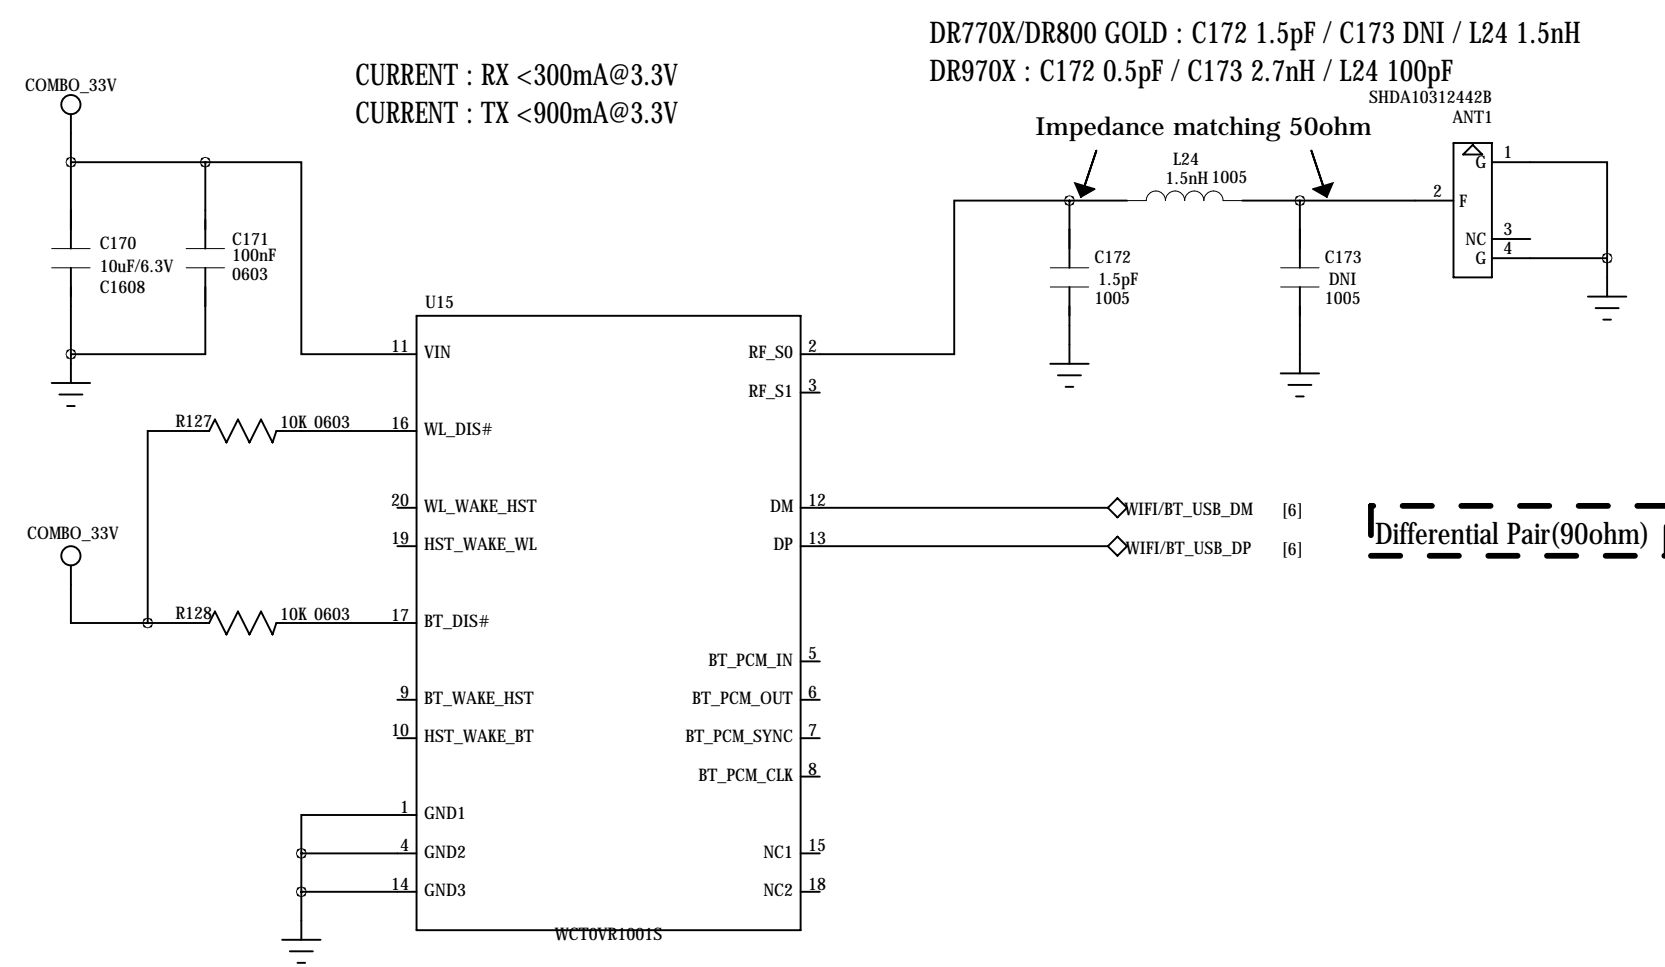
DR770X/DR800 GOLD : C172 1.5pF / C173 DNI / L24 1.5nH
DR970X : C172 0.5pF / C173 2.7nH / L24 100pF

CURRENT : RX <300mA@3.3V
CURRENT : TX <900mA@3.3V

COMBO_33V

SHDA10312442B
ANT1

Impedance matching 50ohm

L24
1.5nH 1005

C170
10uF/6.3V
C1608

C171
100nF
0603

C172
1.5pF
1005

C173
DNI
1005

U15

11 VIN
16 WL_DIS#
20 WL_WAKE_HST
19 HST_WAKE_WL
17 BT_DIS#
9 BT_WAKE_HST
10 HST_WAKE_BT
1 GND1
4 GND2
14 GND3

RF_S0 2
RF_S1 3
DM 12
DP 13
BT_PCM_IN 5
BT_PCM_OUT 6
BT_PCM_SYNC 7
BT_PCM_CLK 8
NC1 15
NC2 18

WCT0VR1001S

1 G
2 F
3 NC
4 G

R127 10K 0603
R128 10K 0603

COMBO_33V

WIFI/BT_USB_DM [6]
WIFI/BT_USB_DP [6]

Differential Pair(90ohm)